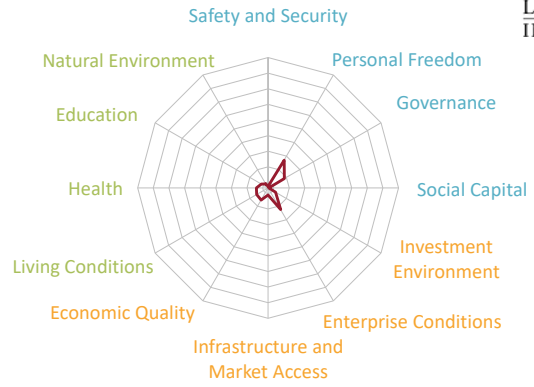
Safety and Security
Personal Freedom
Governance
Social Capital
Investment Environment
Enterprise Conditions
Infrastructure and Market Access
Economic Quality
Living Conditions
Health
Education
Natural Environment
L
II